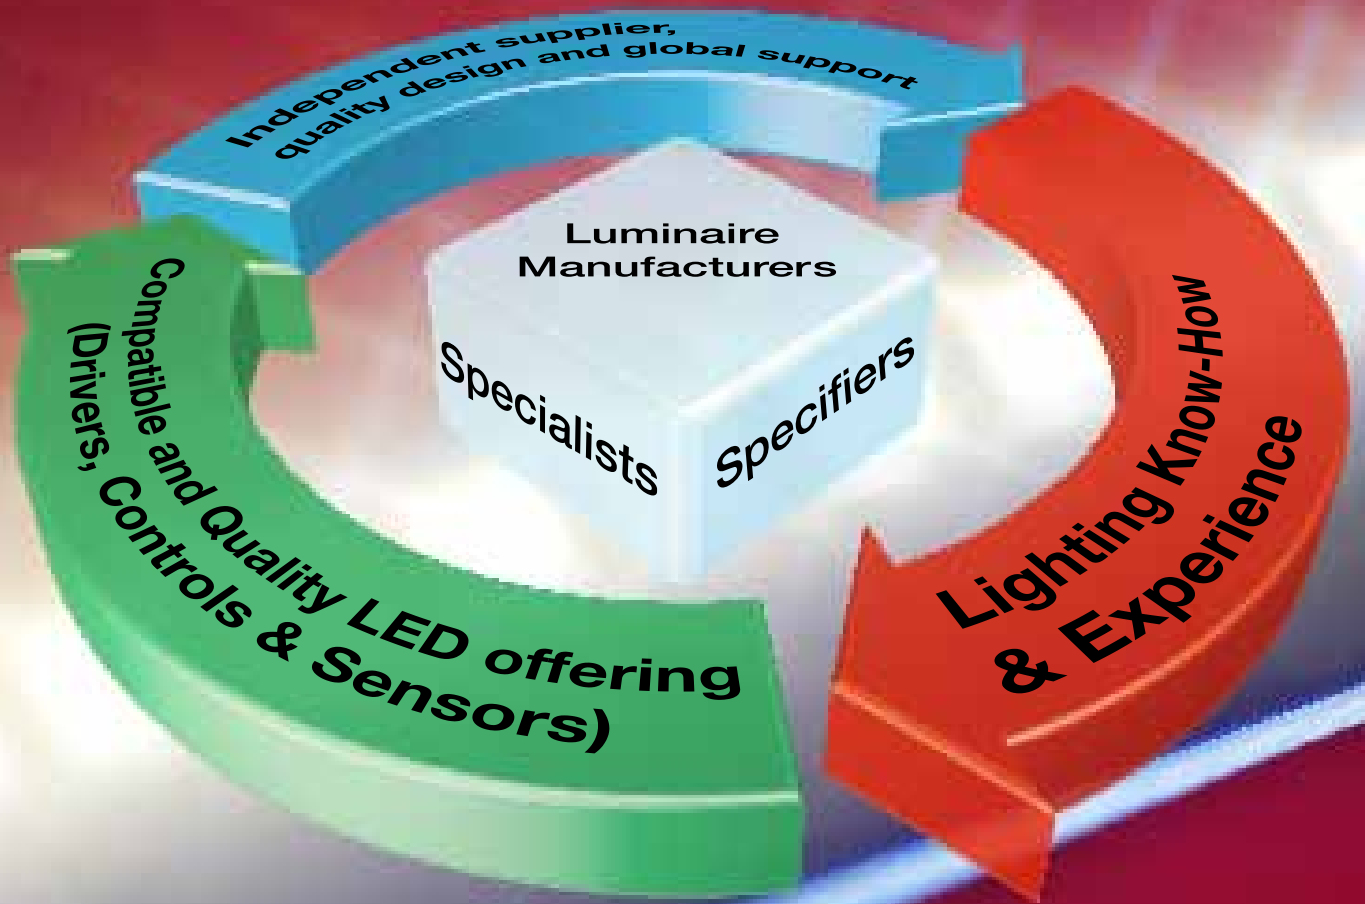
Independent supplier, quality design and global support

Luminaire Manufacturers

Specialists

Specifiers

Lighting Know-How & Experience

Compatible and Quality LED offering (Drivers, Controls & Sensors)